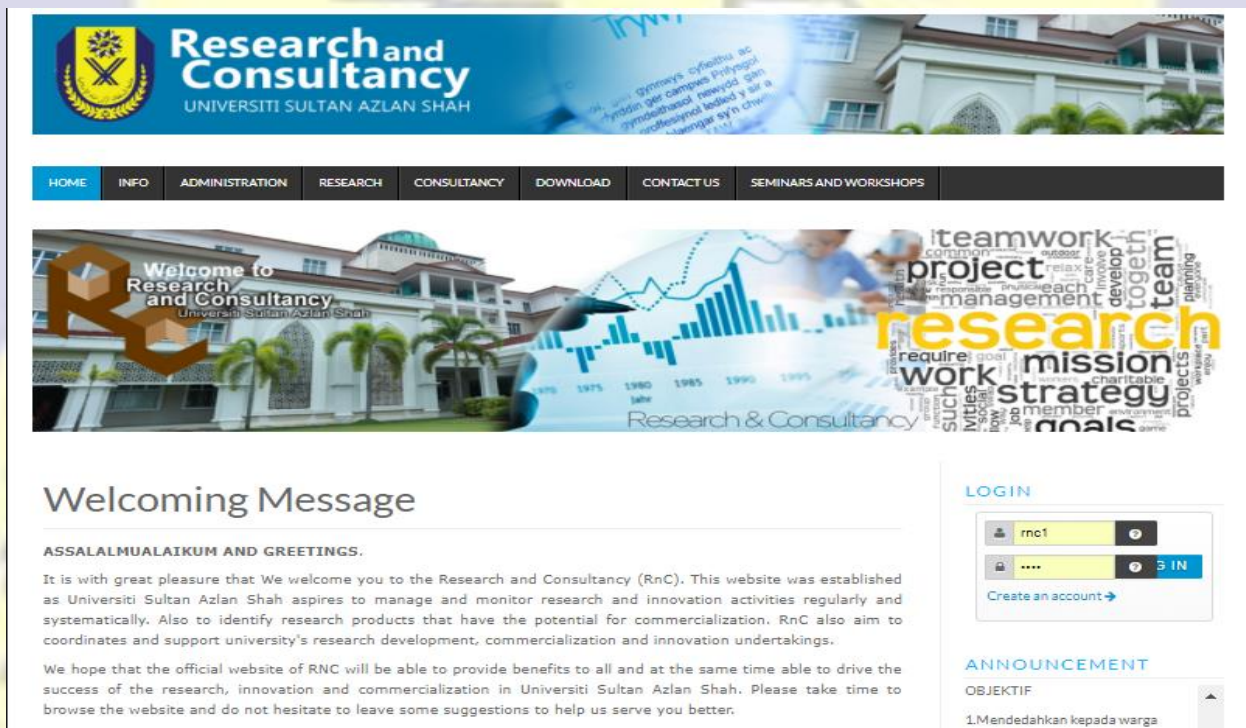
Research and Consultancy
UNIVERSITI SULTAN AZLAN SHAH

HOME INFO ADMINISTRATION RESEARCH CONSULTANCY DOWNLOAD CONTACT US SEMINARS AND WORKSHOPS

Welcome to Research and Consultancy
Universiti Sultan Azlan Shah

teamwork project management together team research mission work strategy goals
1970 1975 1980 1985 1990 1995
Research & Consultancy

Welcoming Message

ASSALALMUALAIKUM AND GREETINGS.

It is with great pleasure that We welcome you to the Research and Consultancy (RnC). This website was established as Universiti Sultan Azlan Shah aspires to manage and monitor research and innovation activities regularly and systematically. Also to identify research products that have the potential for commercialization. RnC also aim to coordinates and support university's research development, commercialization and innovation undertakings.

We hope that the official website of RNC will be able to provide benefits to all and at the same time able to drive the success of the research, innovation and commercialization in Universiti Sultan Azlan Shah. Please take time to browse the website and do not hesitate to leave some suggestions to help us serve you better.

LOGIN
rnc1
••••
G IN
Create an account

ANNOUNCEMENT
OBJEKTIF
1.Mendedahkan kepada warga